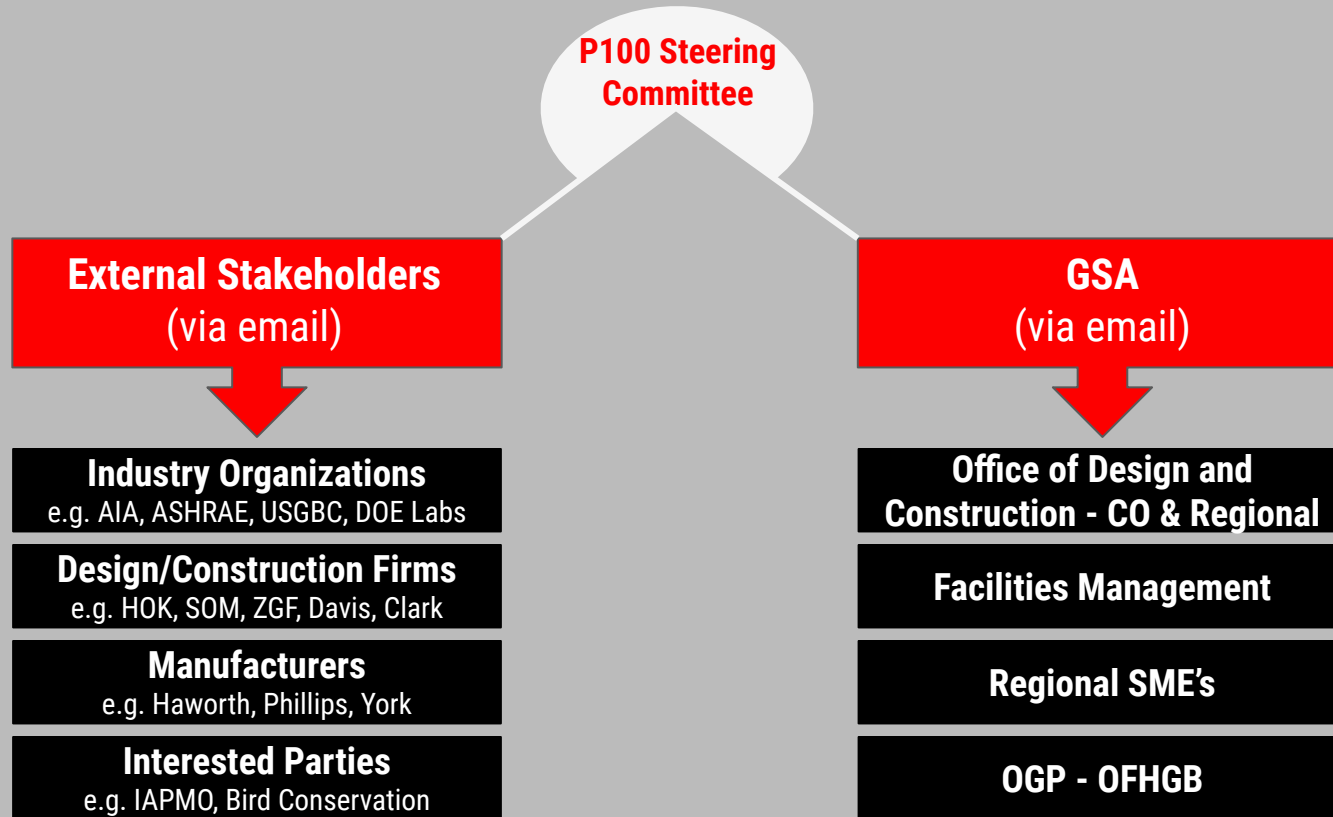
P100 Steering Committee

External Stakeholders
(via email)

Industry Organizations
e.g. AIA, ASHRAE, USGBC, DOE Labs

Design/Construction Firms
e.g. HOK, SOM, ZGF, Davis, Clark

Manufacturers
e.g. Haworth, Phillips, York

Interested Parties
e.g. IAPMO, Bird Conservation

GSA
(via email)

Office of Design and Construction - CO & Regional

Facilities Management

Regional SME’s

OGP - OFHGB